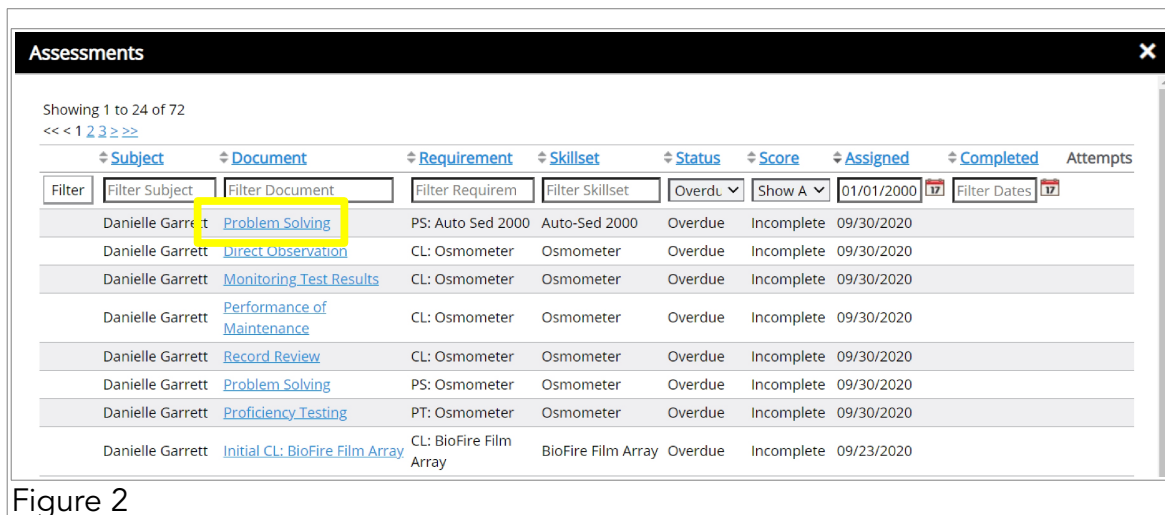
Assessments

Showing 1 to 24 of 72
<< < 1 2 3 > >>

| | Subject | Document | Requirement | Skillset | Status | Score | Assigned | Completed | Attempts |
|---|---|---|---|---|---|---|---|---|---|
| Filter | Filter Subject | Filter Document | Filter Requirem | Filter Skillset | Overdu | Show A | 01/01/2000 | Filter Dates | |
| | Danielle Garrett | Problem Solving | PS: Auto Sed 2000 | Auto-Sed 2000 | Overdue | Incomplete | 09/30/2020 | | |
| | Danielle Garrett | Direct Observation | CL: Osmometer | Osmometer | Overdue | Incomplete | 09/30/2020 | | |
| | Danielle Garrett | Monitoring Test Results | CL: Osmometer | Osmometer | Overdue | Incomplete | 09/30/2020 | | |
| | Danielle Garrett | Performance of Maintenance | CL: Osmometer | Osmometer | Overdue | Incomplete | 09/30/2020 | | |
| | Danielle Garrett | Record Review | CL: Osmometer | Osmometer | Overdue | Incomplete | 09/30/2020 | | |
| | Danielle Garrett | Problem Solving | PS: Osmometer | Osmometer | Overdue | Incomplete | 09/30/2020 | | |
| | Danielle Garrett | Proficiency Testing | PT: Osmometer | Osmometer | Overdue | Incomplete | 09/30/2020 | | |
| | Danielle Garrett | Initial CL: BioFire Film Array | CL: BioFire Film Array | BioFire Film Array | Overdue | Incomplete | 09/23/2020 | | |

Figure 2